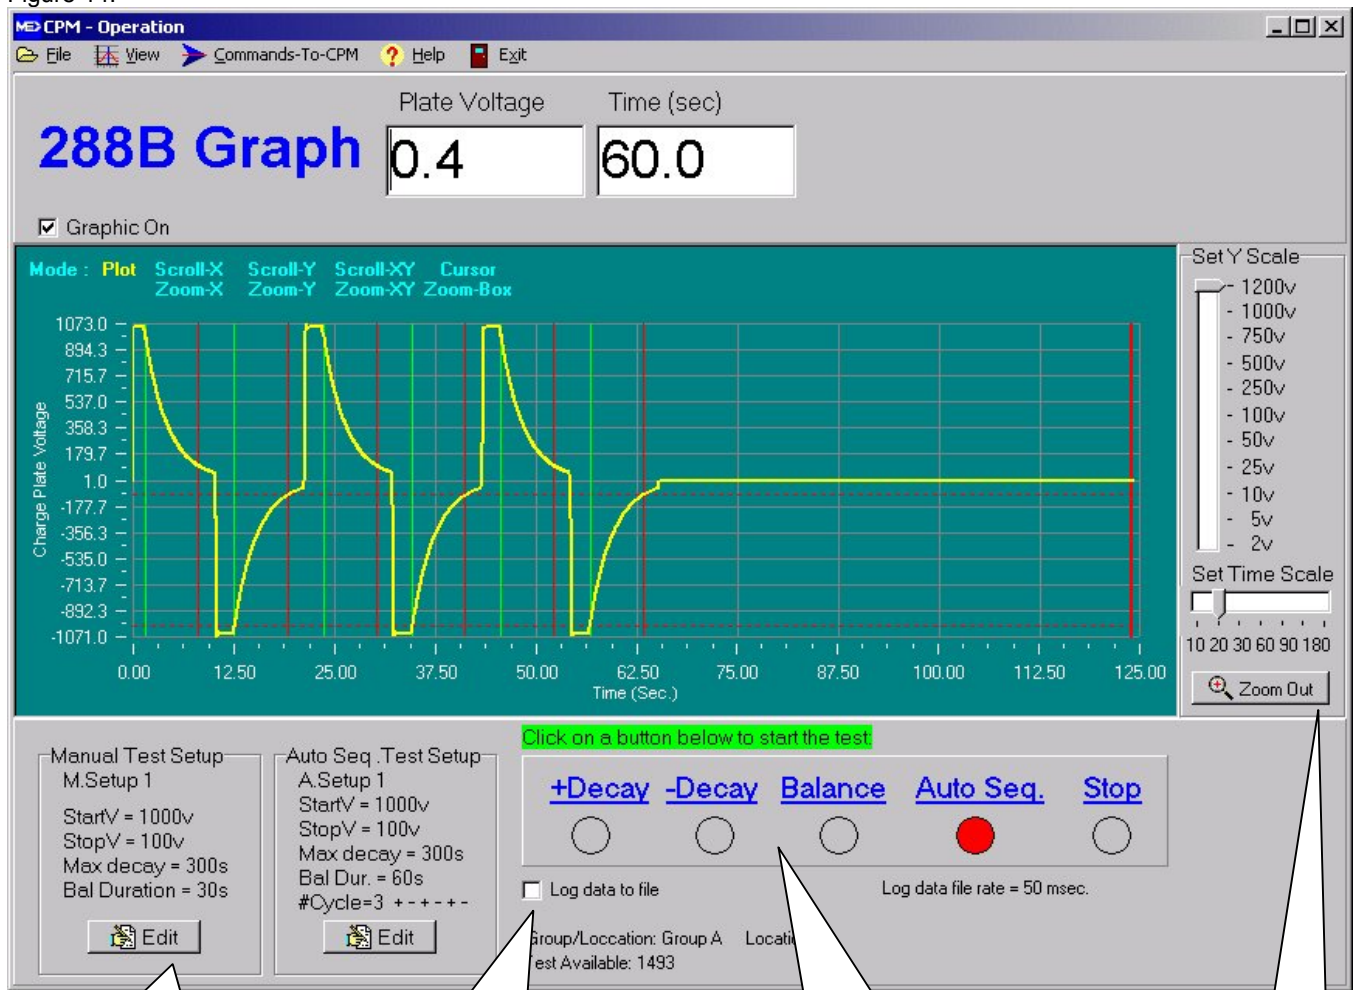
Figure 11.

CPM - Operation

File View Commands-To-CPM Help Exit

288B Graph

Plate Voltage 0.4

Time (sec) 60.0

Graphic On

Mode : Plot Scroll-X Scroll-Y Scroll-XY Cursor Zoom-X Zoom-Y Zoom-XY Zoom-Box

Charge Plate Voltage

1073.0
894.3
715.7
537.0
358.3
179.7
1.0
-177.7
-356.3
-535.0
-713.7
-892.3
-1071.0

0.00 12.50 25.00 37.50 50.00 62.50 75.00 87.50 100.00 112.50 125.00

Time (Sec.)

Set Y Scale

1200v
1000v
750v
500v
250v
100v
50v
25v
10v
5v
2v

Set Time Scale

10 20 30 60 90 180

Zoom Out

Manual Test Setup
M.Setup 1
StartV = 1000v
StopV = 100v
Max decay = 300s
Bal Duration = 30s
Edit

Auto Seq.Test Setup
A.Setup 1
StartV = 1000v
StopV = 100v
Max decay = 300s
Bal Dur. = 60s
#Cycle=3 + - + - + -
Edit

Click on a button below to start the test

+Decay -Decay Balance Auto Seq. Stop

Log data to file

Log data file rate = 50 msec.

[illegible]roup/Loccation: Group A Locati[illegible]

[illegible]est Available: 1493